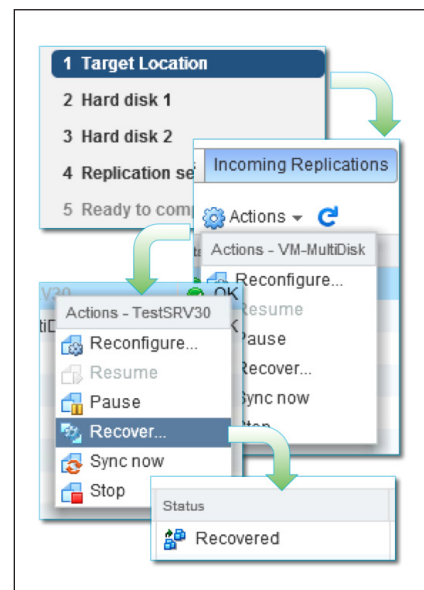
1 Target Location
2 Hard disk 1
3 Hard disk 2
4 Replication se
5 Ready to comp

Incoming Replications

Actions

Actions - VM-MultiDisk
Reconfigure...
Resume
Pause
Recover...
Sync now
Stop

V30
tiD
OK

Actions - TestSRV30
Reconfigure...
Resume
Pause
Recover...
Sync now
Stop

Status
Recovered